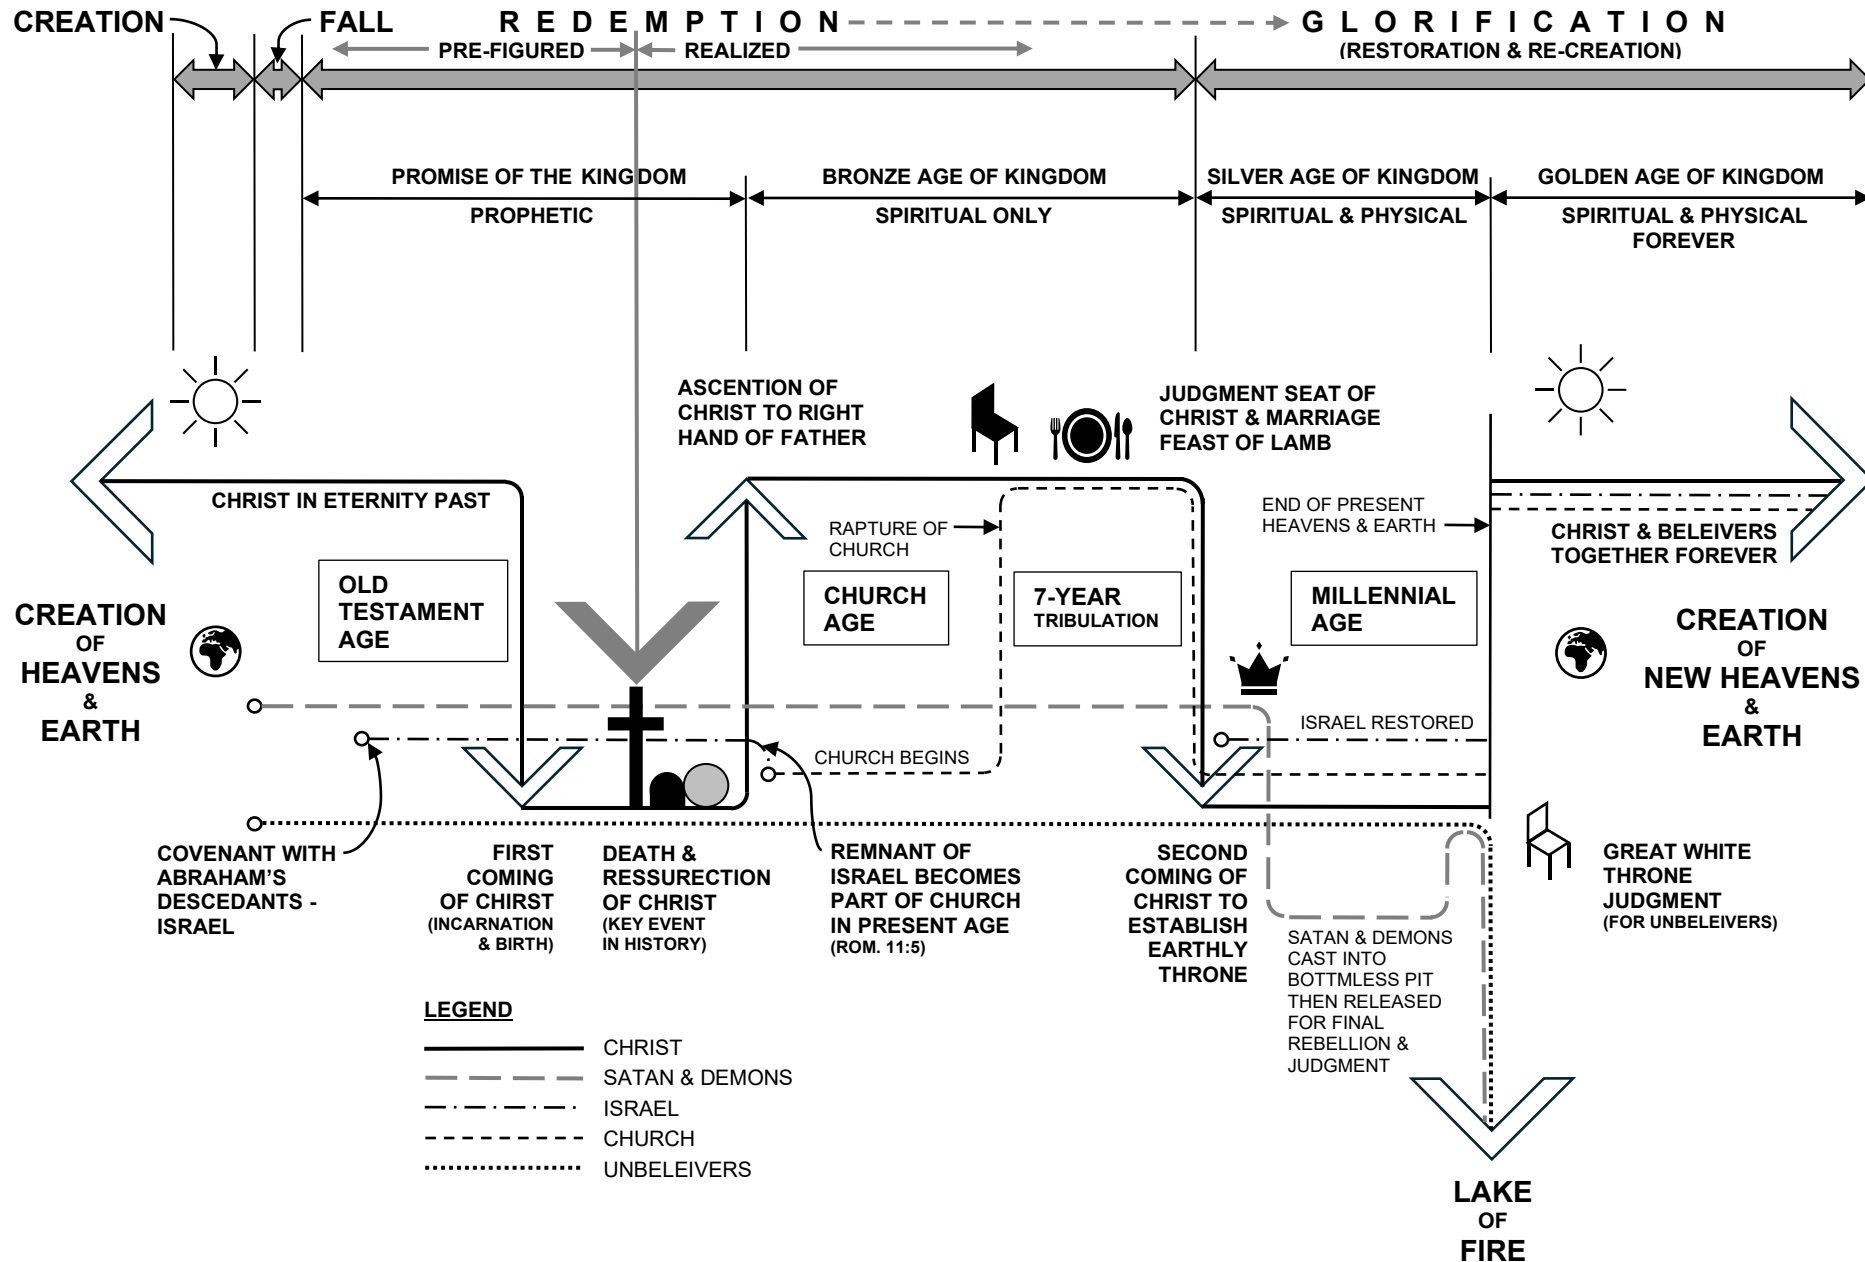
CREATION FALL REDEMPTION GLORIFICATION
PRE-FIGURED REALIZED (RESTORATION & RE-CREATION)

PROMISE OF THE KINGDOM
PROPHETIC

BRONZE AGE OF KINGDOM
SPIRITUAL ONLY

SILVER AGE OF KINGDOM
SPIRITUAL & PHYSICAL

GOLDEN AGE OF KINGDOM
SPIRITUAL & PHYSICAL FOREVER

ASCENTION OF CHRIST TO RIGHT HAND OF FATHER

JUDGMENT SEAT OF CHRIST & MARRIAGE FEAST OF LAMB

CHRIST IN ETERNITY PAST

RAPTURE OF CHURCH

END OF PRESENT HEAVENS & EARTH

CHRIST & BELIEVERS TOGETHER FOREVER

OLD TESTAMENT AGE

CHURCH AGE

7-YEAR TRIBULATION

MILLENNIAL AGE

CREATION OF HEAVENS & EARTH

CREATION OF NEW HEAVENS & EARTH

ISRAEL RESTORED

CHURCH BEGINS

COVENANT WITH ABRAHAM'S DESCEDANTS - ISRAEL

FIRST COMING OF CHIRST (INCARNATION & BIRTH)

DEATH & RESSURECTION OF CHRIST (KEY EVENT IN HISTORY)

REMNANT OF ISRAEL BECOMES PART OF CHURCH IN PRESENT AGE (ROM. 11:5)

SECOND COMING OF CHRIST TO ESTABLISH EARTHLY THRONE

GREAT WHITE THRONE JUDGMENT (FOR UNBELEIVERS)

SATAN & DEMONS CAST INTO BOTTMLESS PIT THEN RELEASED FOR FINAL REBELLION & JUDGMENT

LEGEND
CHRIST
SATAN & DEMONS
ISRAEL
CHURCH
UNBELEIVERS

LAKE OF FIRE